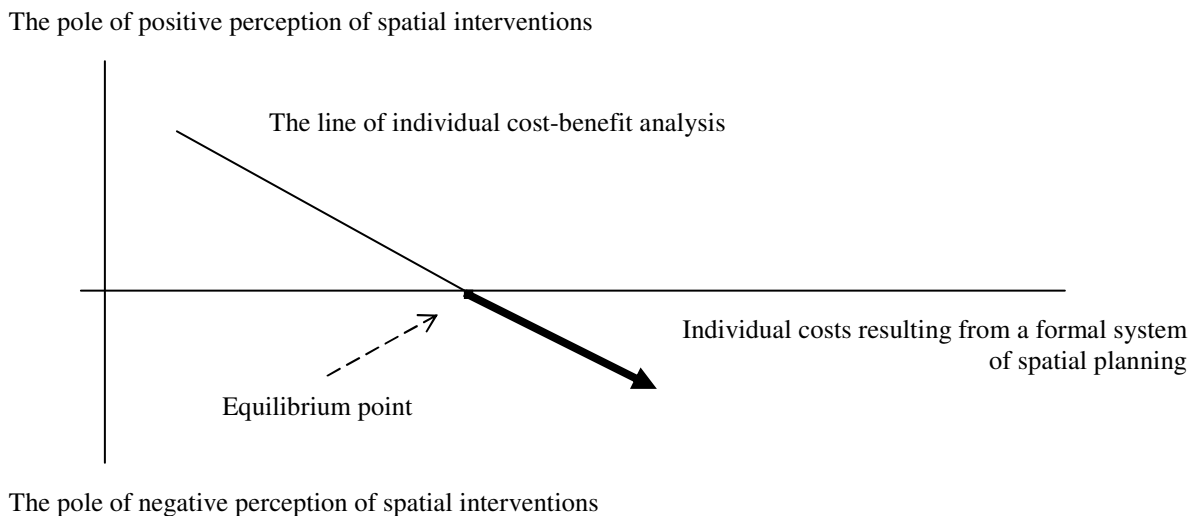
The pole of positive perception of spatial interventions

The line of individual cost-benefit analysis

Individual costs resulting from a formal system of spatial planning

Equilibrium point

The pole of negative perception of spatial interventions